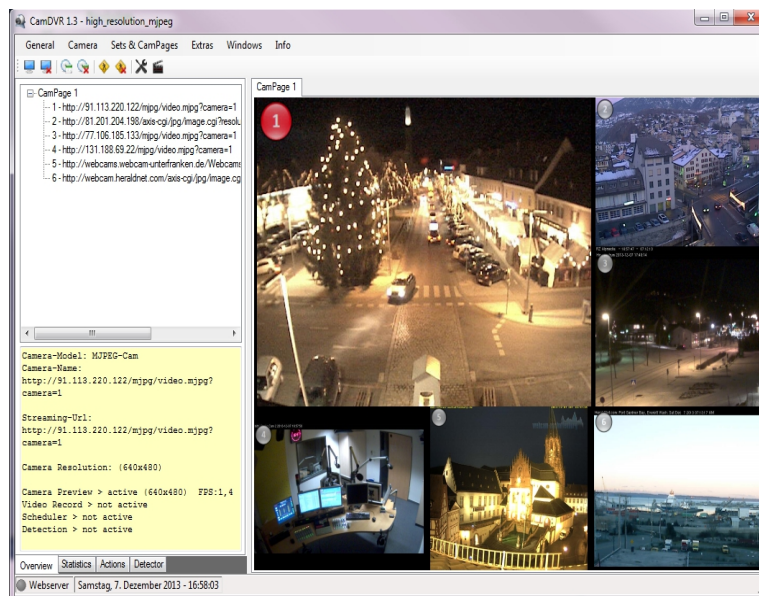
CamDVR 1.3 - high_resolution_mjpeg

General Camera Sets & CamPages Extras Windows Info

CamPage 1
1 - http://91.113.220.122/mjpg/video.mjpg?camera=1
2 - http://81.201.204.198/axis-cgi/jpg/image.cgi?resolu
3 - http://77.106.185.133/mjpg/video.mjpg?camera=1
4 - http://131.188.69.22/mjpg/video.mjpg?camera=1
5 - http://webcams.webcam-unterfranken.de/Webcams
6 - http://webcam.heraldnet.com/axis-cgi/jpg/image.cg

Camera-Model: MJPEG-Cam
Camera-Name:
http://91.113.220.122/mjpg/video.mjpg?camera=1

Streaming-Url:
http://91.113.220.122/mjpg/video.mjpg?camera=1

Camera Resolution: (640x480)

Camera Preview > active (640x480) FPS:1,4
Video Record > not active
Scheduler > not active
Detection > not active

Overview Statistics Actions Detector

CamPage 1

1 2 3 4 5 6

Webserver Samstag, 7. Dezember 2013 - 16:58:03